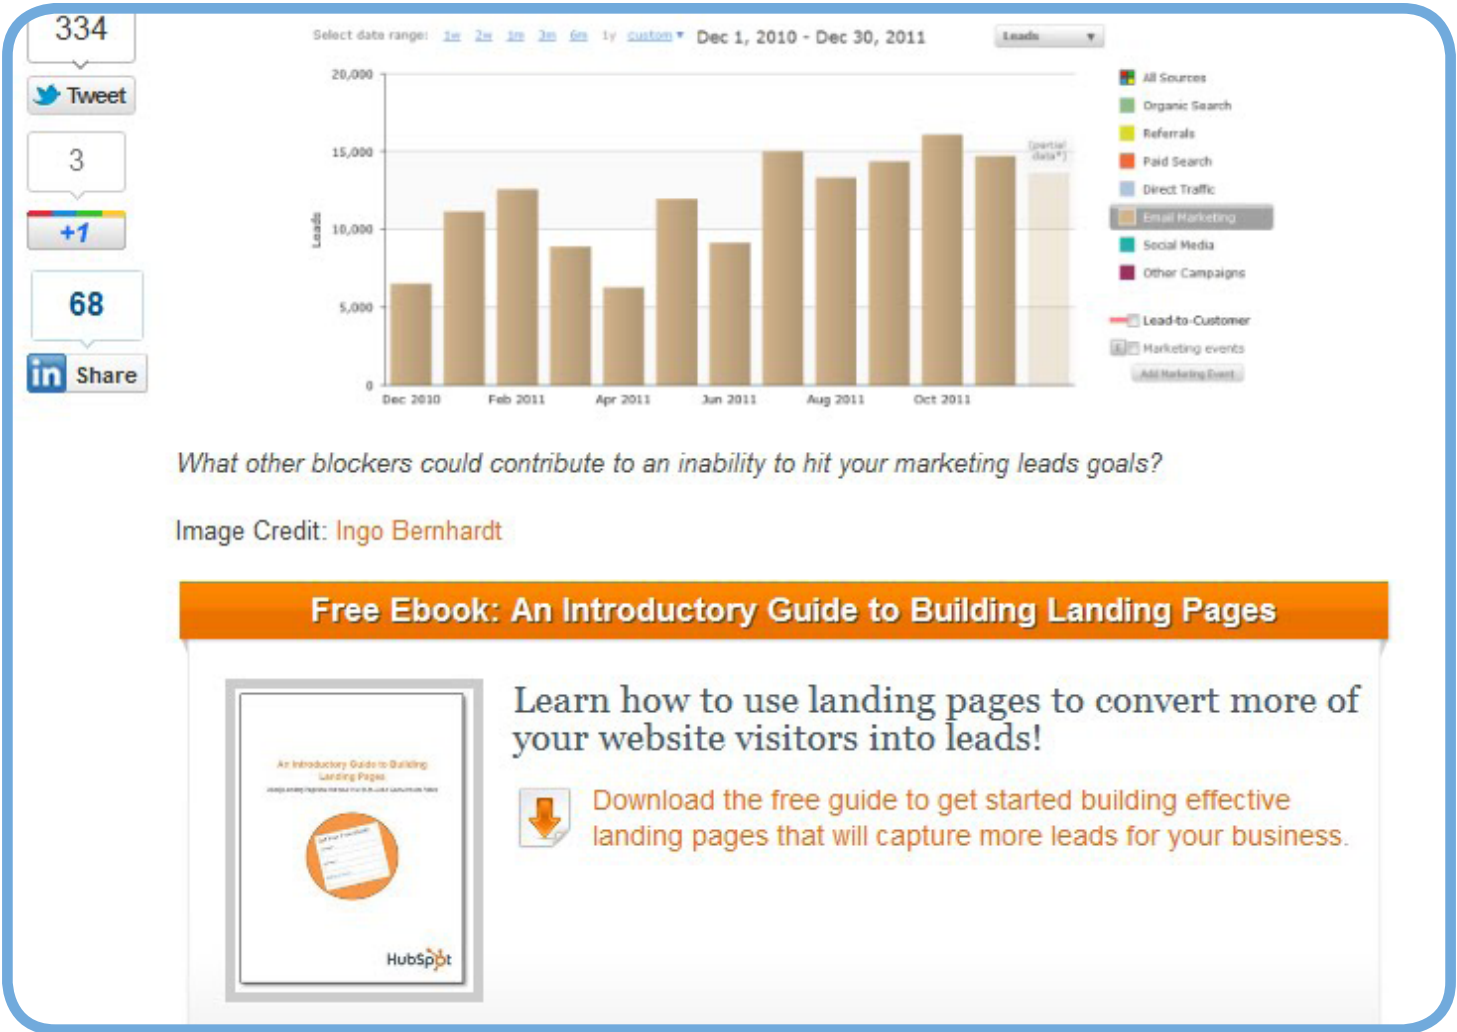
334

Tweet

3

+1

68

in Share

Select date range: 1w 2w 1m 3m 6m 1y custom ▾ Dec 1, 2010 - Dec 30, 2011 Leads ▾

20,000
15,000
10,000
5,000
0

Leads

(partial data*)

Dec 2010 Feb 2011 Apr 2011 Jun 2011 Aug 2011 Oct 2011

All Sources
Organic Search
Referrals
Paid Search
Direct Traffic
Email Marketing
Social Media
Other Campaigns

Lead-to-Customer
Marketing events
Add Marketing Event

What other blockers could contribute to an inability to hit your marketing leads goals?

Image Credit: Ingo Bernhardt

Free Ebook: An Introductory Guide to Building Landing Pages

An Introductory Guide to Building Landing Pages

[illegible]

HubSpot

Learn how to use landing pages to convert more of your website visitors into leads!

Download the free guide to get started building effective landing pages that will capture more leads for your business.